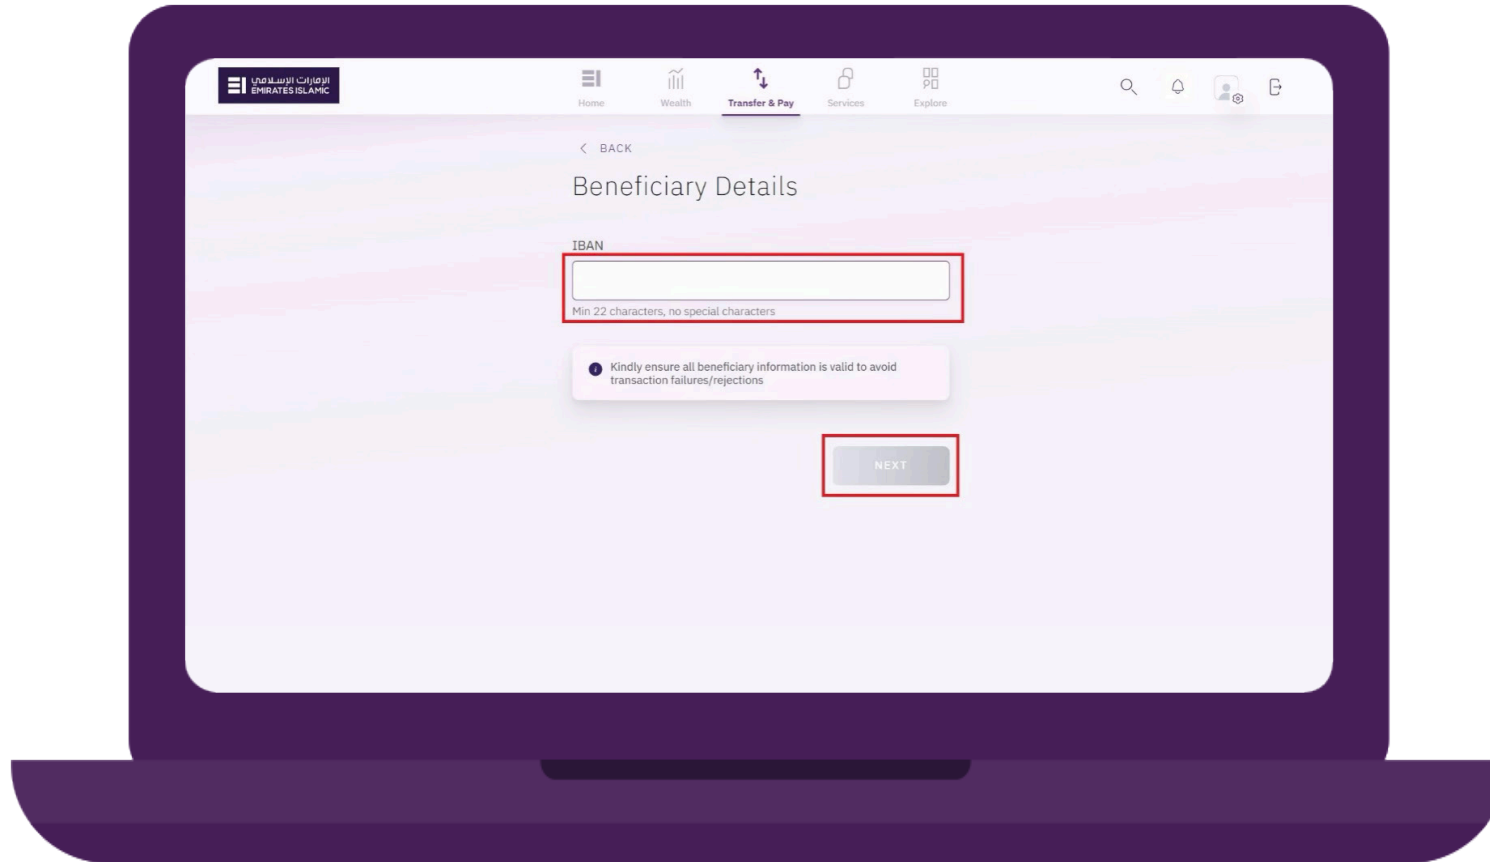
الإمارات الإسلامي
EMIRATES ISLAMIC

Home Wealth Transfer & Pay Services Explore

BACK

Beneficiary Details

IBAN

Min 22 characters, no special characters

Kindly ensure all beneficiary information is valid to avoid transaction failures/rejections

NEXT